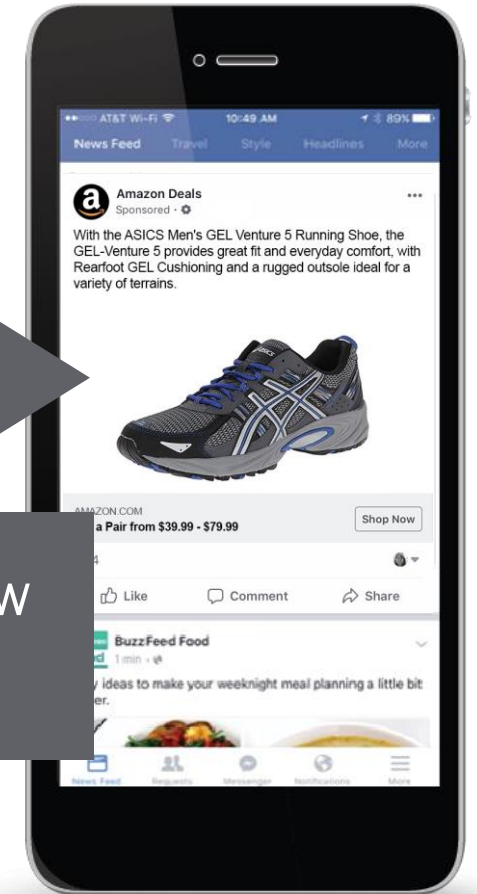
AT&T Wi-Fi 10:49 AM 89%

News Feed Travel Style Headlines More

Amazon Deals
Sponsored ·

With the ASICS Men's GEL Venture 5 Running Shoe, the GEL-Venture 5 provides great fit and everyday comfort, with Rearfoot GEL Cushioning and a rugged outsole ideal for a variety of terrains.

ASICS

AMAZON.COM
a Pair from $39.99 - $79.99

Shop Now

4

Like Comment Share

w

BuzzFeed Food
1 min ·

y ideas to make your weeknight meal planning a little bit er.

News Feed Requests Messenger Notifications More